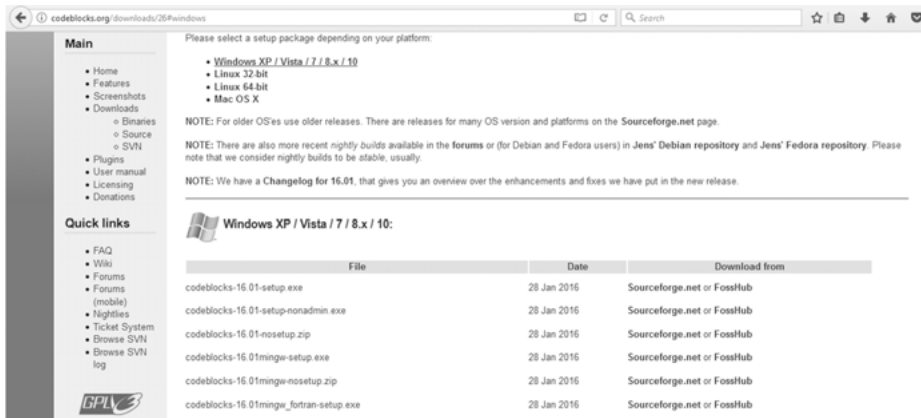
codeblocks.org/downloads/26#windows

Search

Main

- Home
- Features
- Screenshots
- Downloads
  - Binaries
  - Source
  - SVN
- Plugins
- User manual
- Licensing
- Donations

Quick links

- FAQ
- Wiki
- Forums
- Forums (mobile)
- Nightlies
- Ticket System
- Browse SVN
- Browse SVN log

GPLv3

Please select a setup package depending on your platform:

- Windows XP / Vista / 7 / 8.x / 10
- Linux 32-bit
- Linux 64-bit
- Mac OS X

NOTE: For older OS'es use older releases. There are releases for many OS version and platforms on the Sourceforge.net page.

NOTE: There are also more recent nightly builds available in the forums or (for Debian and Fedora users) in Jens' Debian repository and Jens' Fedora repository. Please note that we consider nightly builds to be stable, usually.

NOTE: We have a Changelog for 16.01, that gives you an overview over the enhancements and fixes we have put in the new release.

Windows XP / Vista / 7 / 8.x / 10:

| File | Date | Download from |
|---|---|---|
| codeblocks-16.01-setup.exe | 28 Jan 2016 | Sourceforge.net or FossHub |
| codeblocks-16.01-setup-nonadmin.exe | 28 Jan 2016 | Sourceforge.net or FossHub |
| codeblocks-16.01-nosetup.zip | 28 Jan 2016 | Sourceforge.net or FossHub |
| codeblocks-16.01mingw-setup.exe | 28 Jan 2016 | Sourceforge.net or FossHub |
| codeblocks-16.01mingw-nosetup.zip | 28 Jan 2016 | Sourceforge.net or FossHub |
| codeblocks-16.01mingw_fortran-setup.exe | 28 Jan 2016 | Sourceforge.net or FossHub |